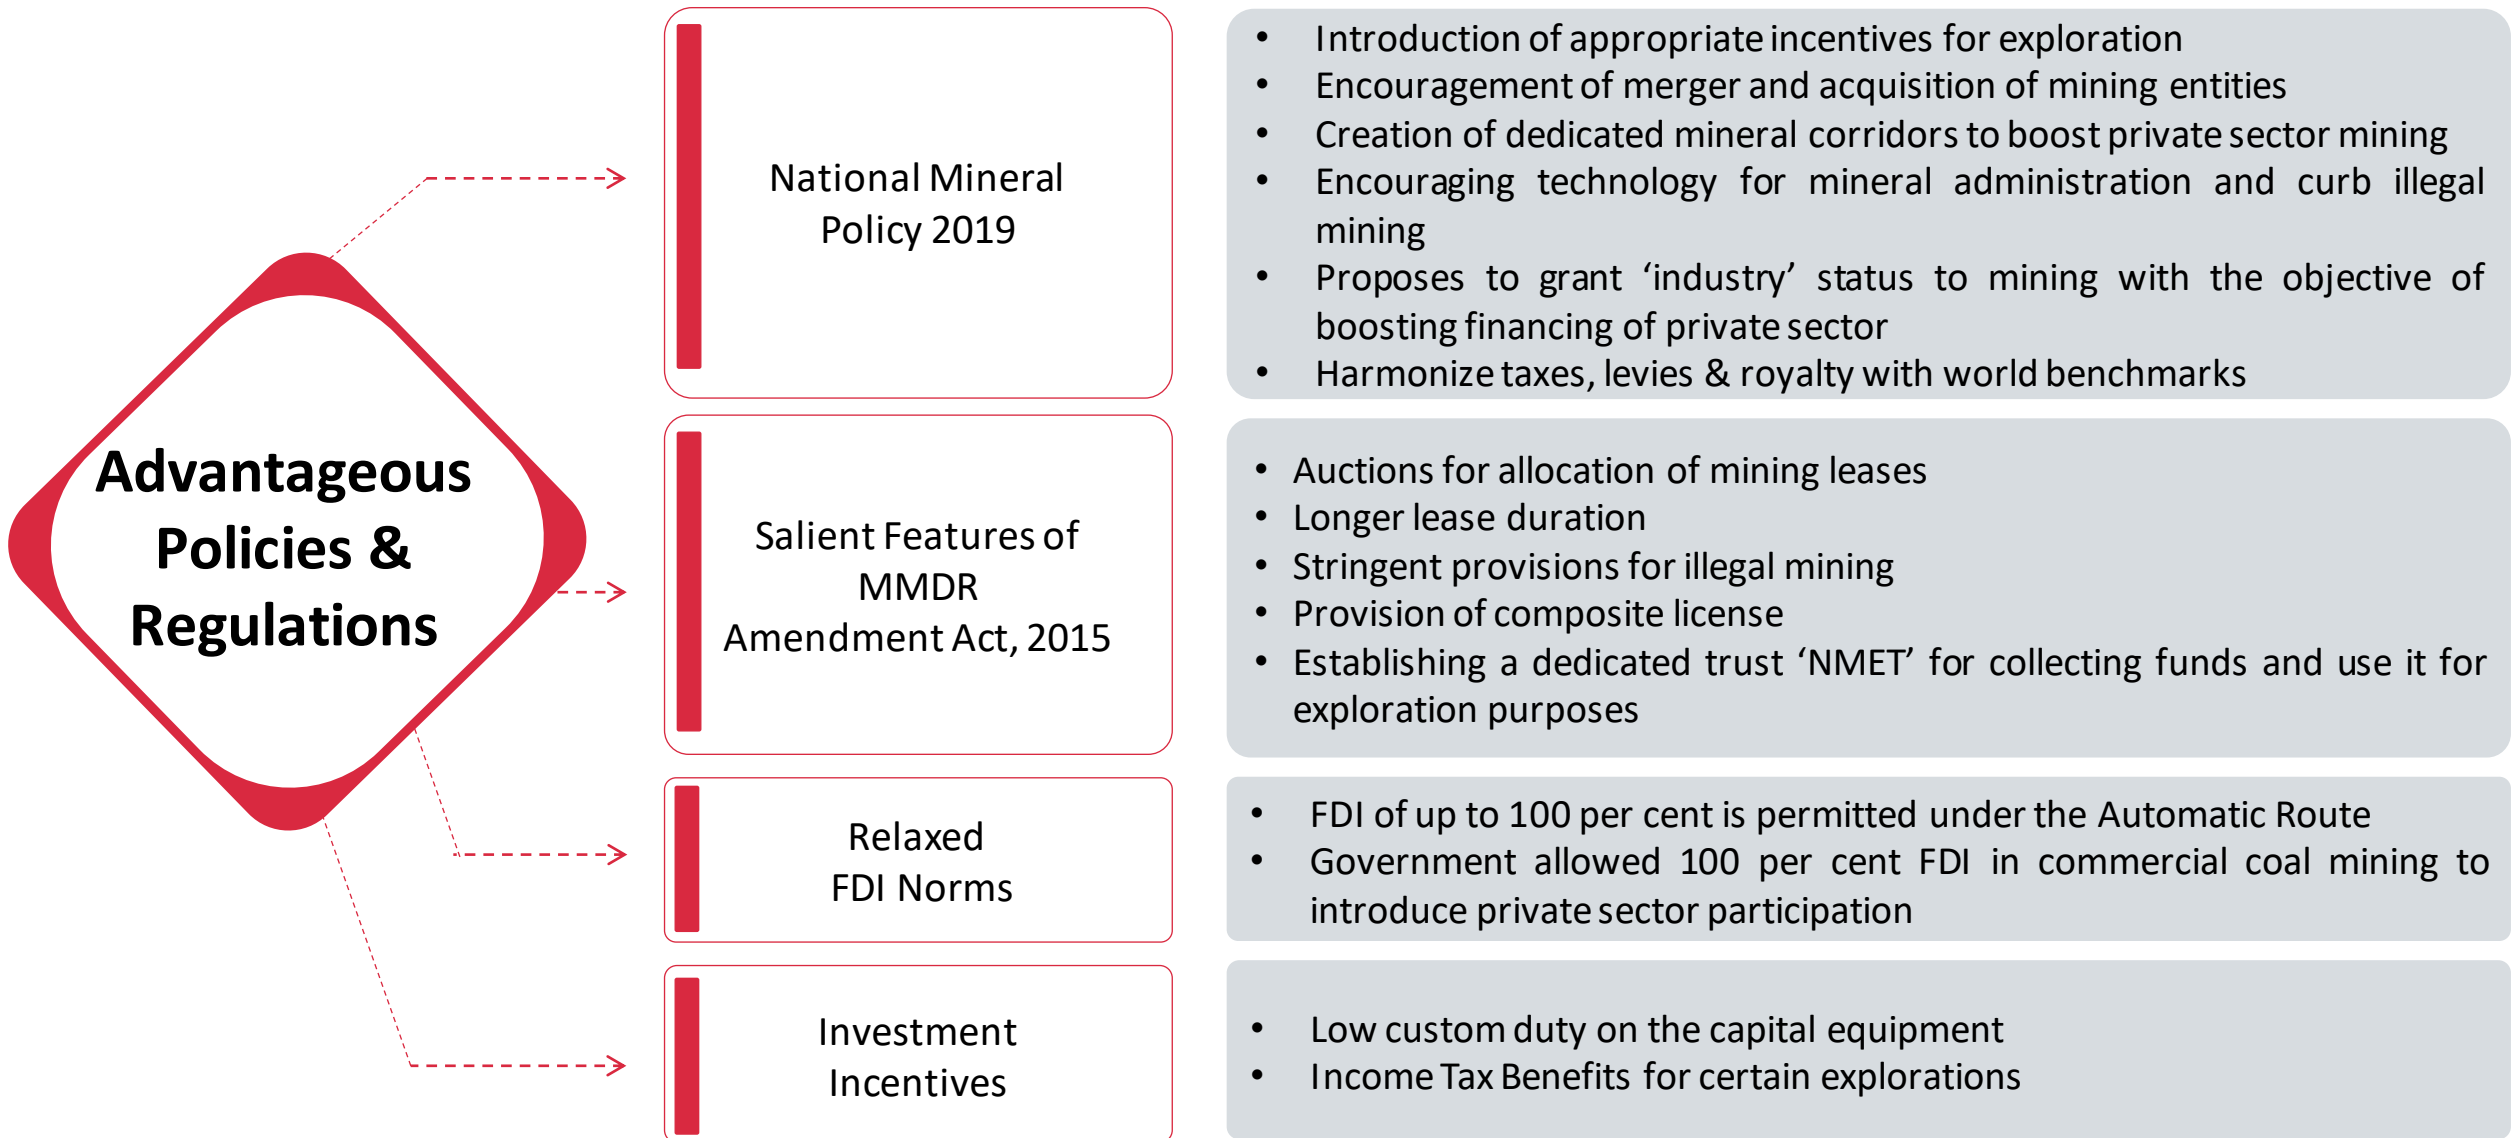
Advantageous Policies & Regulations

National Mineral Policy 2019

- Introduction of appropriate incentives for exploration
- Encouragement of merger and acquisition of mining entities
- Creation of dedicated mineral corridors to boost private sector mining
- Encouraging technology for mineral administration and curb illegal mining
- Proposes to grant ‘industry’ status to mining with the objective of boosting financing of private sector
- Harmonize taxes, levies & royalty with world benchmarks

Salient Features of MMDR Amendment Act, 2015

- Auctions for allocation of mining leases
- Longer lease duration
- Stringent provisions for illegal mining
- Provision of composite license
- Establishing a dedicated trust ‘NMET’ for collecting funds and use it for exploration purposes

Relaxed FDI Norms

- FDI of up to 100 per cent is permitted under the Automatic Route
- Government allowed 100 per cent FDI in commercial coal mining to introduce private sector participation

Investment Incentives

- Low custom duty on the capital equipment
- Income Tax Benefits for certain explorations